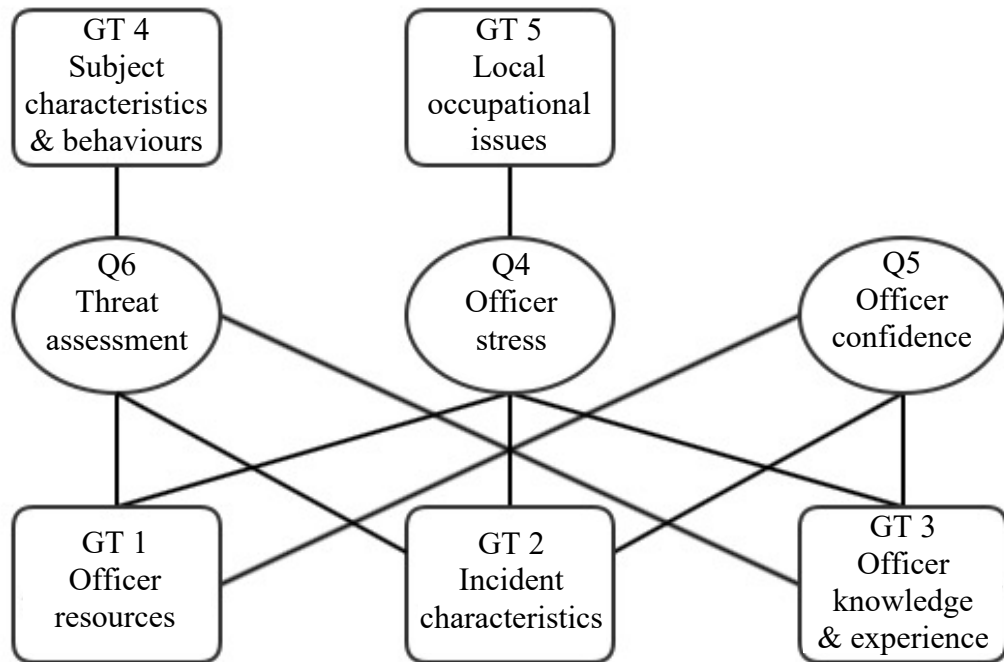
GT 4
Subject characteristics & behaviours

GT 5
Local occupational issues

Q6
Threat assessment

Q4
Officer stress

Q5
Officer confidence

GT 1
Officer resources

GT 2
Incident characteristics

GT 3
Officer knowledge & experience